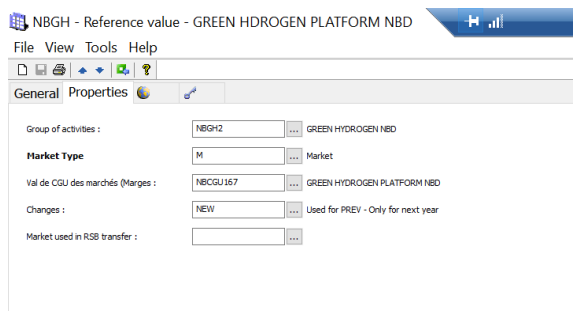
NBGH - Reference value - GREEN HDROGEN PLATFORM NBD

File View Tools Help

General Properties

Group of activities : NBGH2 ... GREEN HYDROGEN NBD

Market Type M ... Market

Val de CGU des marchés (Marges : NBCGU167 ... GREEN HYDROGEN PLATFORM NBD

Changes : NEW ... Used for PREV - Only for next year

Market used in RSB transfer : ...